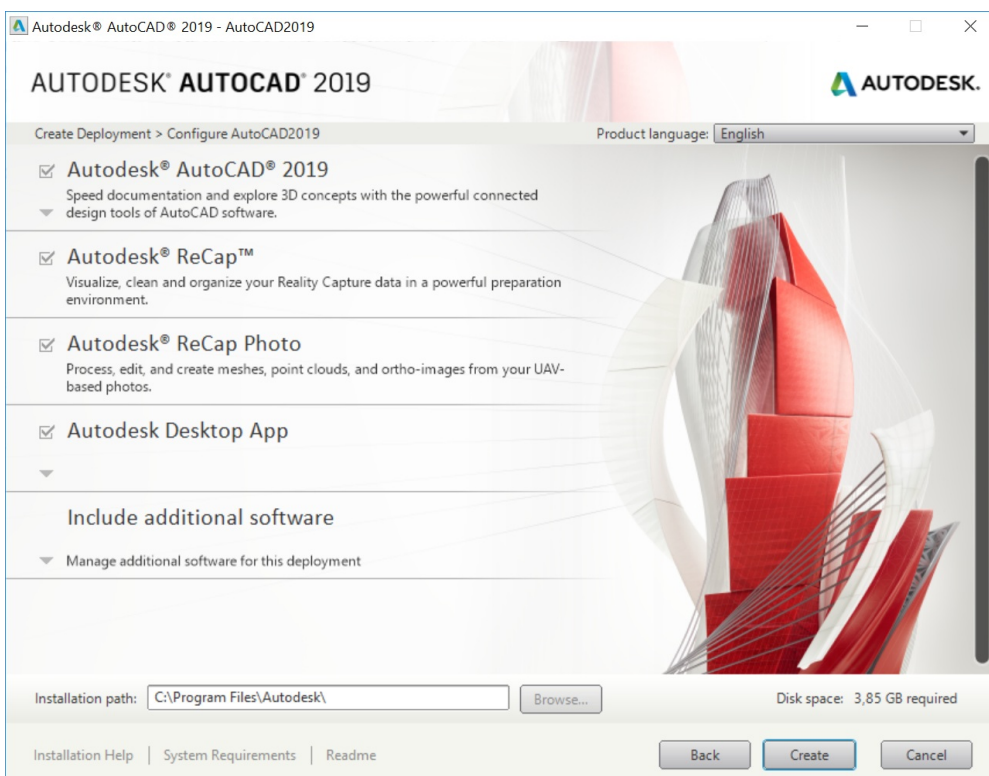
Autodesk® AutoCAD® 2019 - AutoCAD2019

AUTODESK® AUTOCAD® 2019

AUTODESK.

Create Deployment > Configure AutoCAD2019

Product language: English

Autodesk® AutoCAD® 2019

Speed documentation and explore 3D concepts with the powerful connected design tools of AutoCAD software.

Autodesk® ReCap™

Visualize, clean and organize your Reality Capture data in a powerful preparation environment.

Autodesk® ReCap Photo

Process, edit, and create meshes, point clouds, and ortho-images from your UAV-based photos.

Autodesk Desktop App

Include additional software

Manage additional software for this deployment

Installation path: C:\Program Files\Autodesk\

Browse...

Disk space: 3,85 GB required

Installation Help | System Requirements | Readme

Back

Create

Cancel